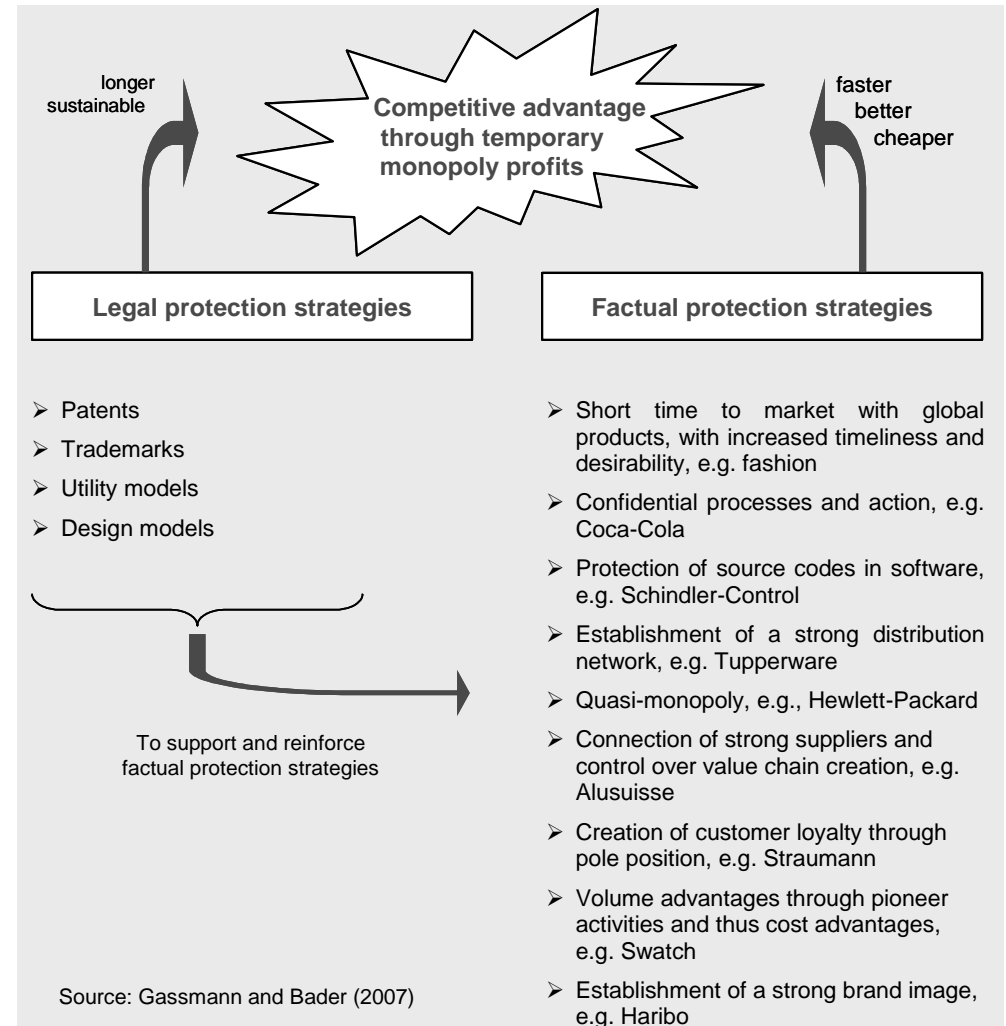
longer sustainable

Competitive advantage through temporary monopoly profits

faster
better
cheaper

Legal protection strategies

Factual protection strategies

➢ Patents
➢ Trademarks
➢ Utility models
➢ Design models

To support and reinforce factual protection strategies

➢ Short time to market with global products, with increased timeliness and desirability, e.g. fashion
➢ Confidential processes and action, e.g. Coca-Cola
➢ Protection of source codes in software, e.g. Schindler-Control
➢ Establishment of a strong distribution network, e.g. Tupperware
➢ Quasi-monopoly, e.g., Hewlett-Packard
➢ Connection of strong suppliers and control over value chain creation, e.g. Alusuisse
➢ Creation of customer loyalty through pole position, e.g. Straumann
➢ Volume advantages through pioneer activities and thus cost advantages, e.g. Swatch
➢ Establishment of a strong brand image, e.g. Haribo

Source: Gassmann and Bader (2007)